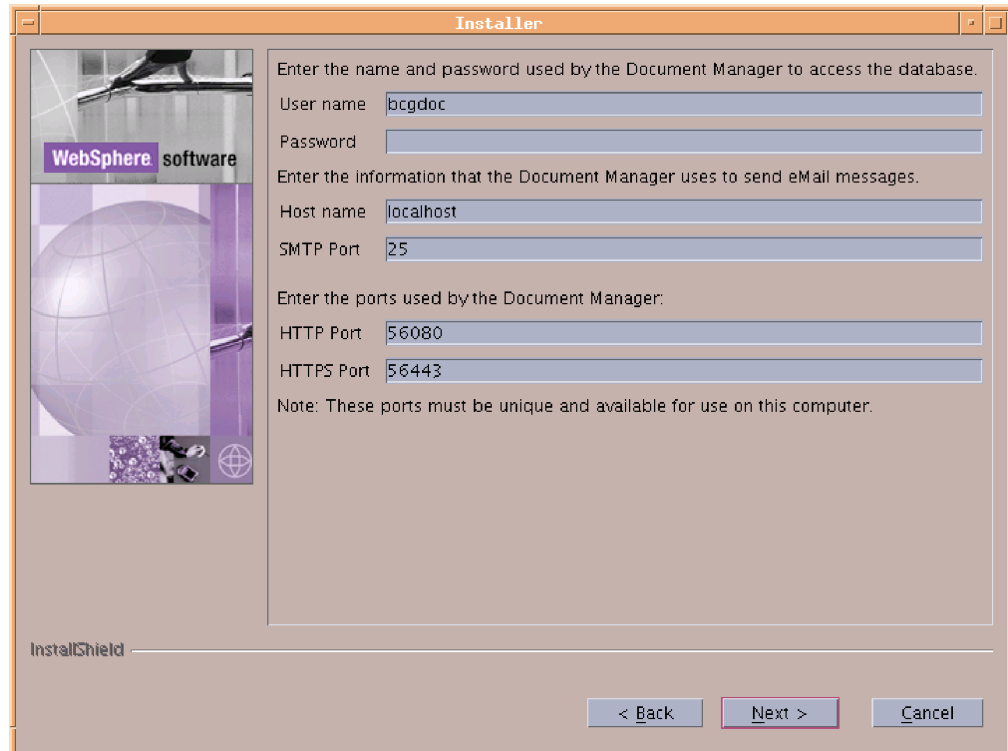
Installer

WebSphere. software

Enter the name and password used by the Document Manager to access the database.

User name bcgdoc

Password

Enter the information that the Document Manager uses to send eMail messages.

Host name localhost

SMTP Port 25

Enter the ports used by the Document Manager:

HTTP Port 56080

HTTPS Port 56443

Note: These ports must be unique and available for use on this computer.

InstallShield

< Back Next > Cancel